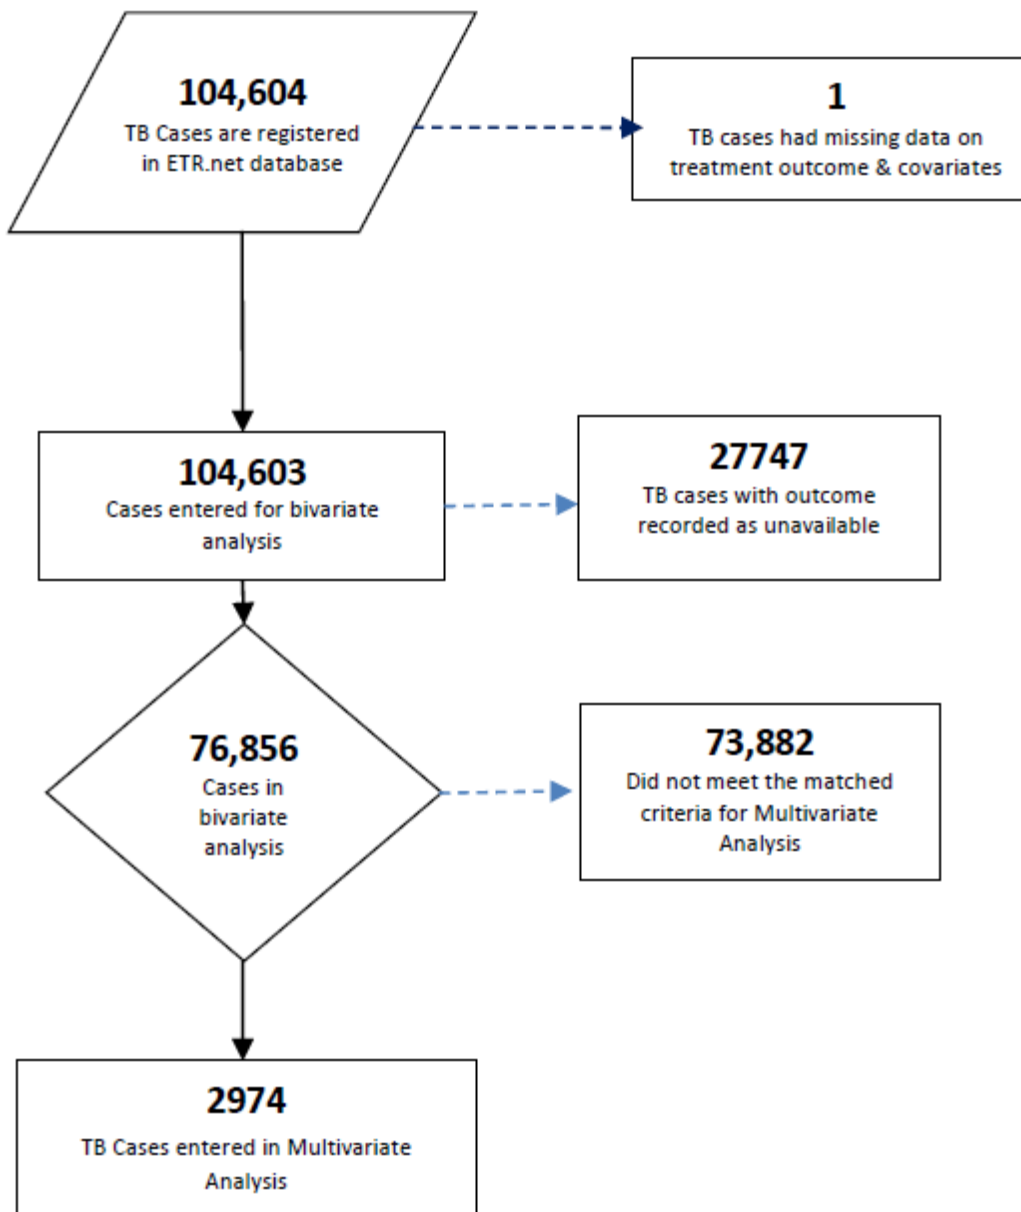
104,604
TB Cases are registered in ETR.net database

1
TB cases had missing data on treatment outcome & covariates

104,603
Cases entered for bivariate analysis

27747
TB cases with outcome recorded as unavailable

76,856
Cases in bivariate analysis

73,882
Did not meet the matched criteria for Multivariate Analysis

2974
TB Cases entered in Multivariate Analysis